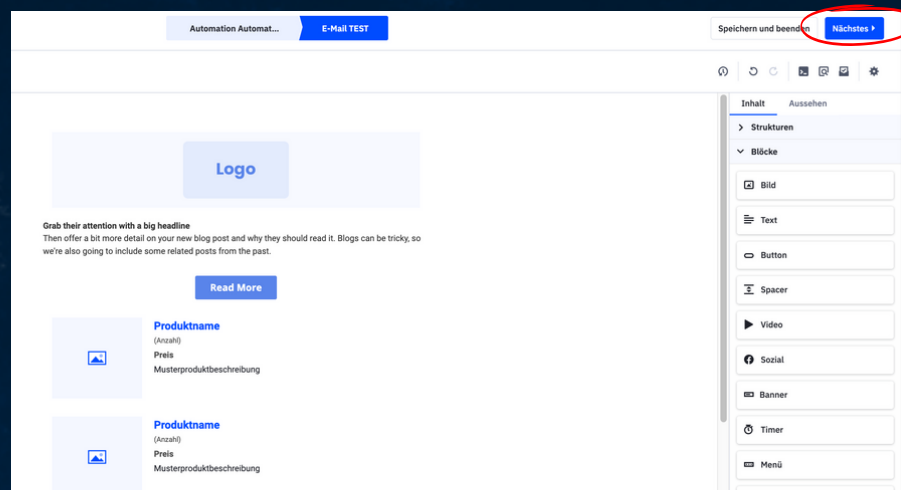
Automation Automat...

E-Mail TEST

Speichern und beenden

Nächstes

Inhalt

Aussehen

Strukturen

Blöcke

Bild

Text

Button

Spacer

Video

Sozial

Banner

Timer

Menü

Logo

Grab their attention with a big headline

Then offer a bit more detail on your new blog post and why they should read it. Blogs can be tricky, so we're also going to include some related posts from the past.

Read More

Produktname

(Anzahl)

Preis

Musterproduktbeschreibung

Produktname

(Anzahl)

Preis

Musterproduktbeschreibung